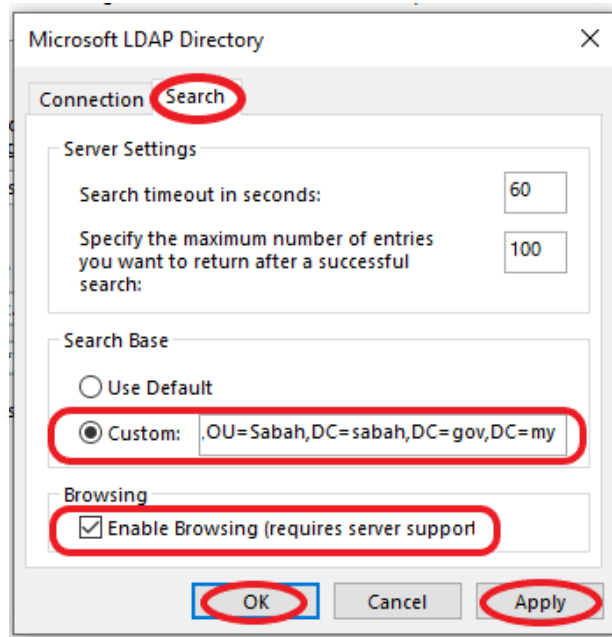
Microsoft LDAP Directory

Connection Search

Server Settings

Search timeout in seconds: 60

Specify the maximum number of entries you want to return after a successful search: 100

Search Base

Use Default

Custom: ,OU=Sabah,DC=sabah,DC=gov,DC=my

Browsing

Enable Browsing (requires server support

OK Cancel Apply